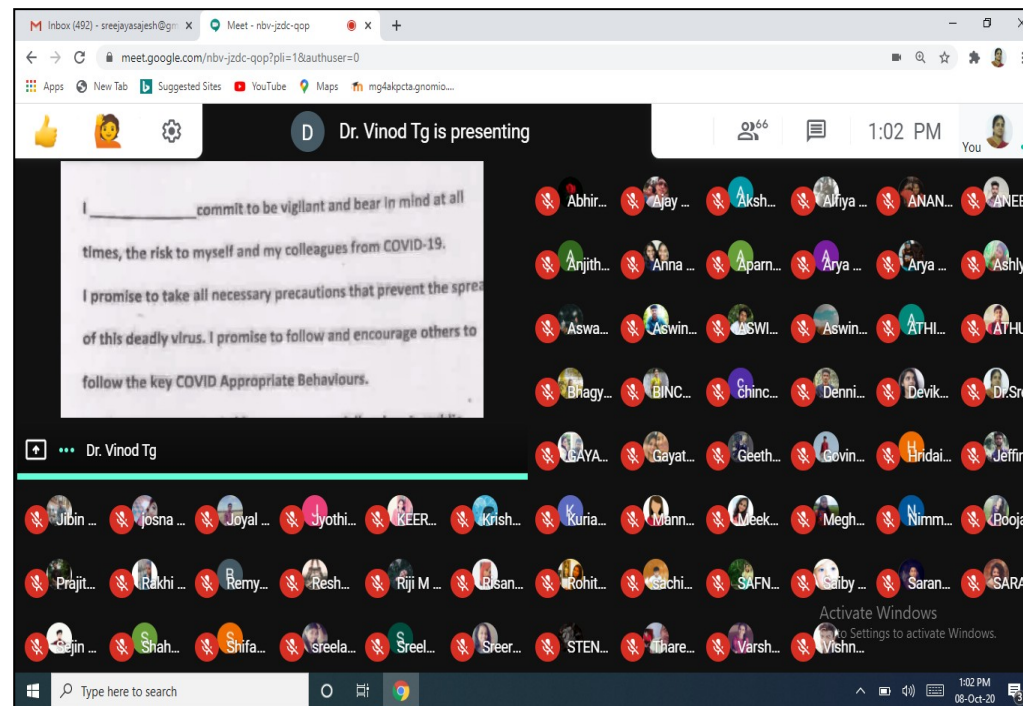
M Inbox (492) - sreejayasajesh@gm × Meet - nbv-jzdc-qop × +

meet.google.com/nbv-jzdc-qop?pli=1&authuser=0

Apps New Tab Suggested Sites YouTube Maps mg4akpcta.gnomio...

D Dr. Vinod Tg is presenting

66

1:02 PM

You

I ______________ commit to be vigilant and bear in mind at all times, the risk to myself and my colleagues from COVID-19. I promise to take all necessary precautions that prevent the sprea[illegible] of this deadly virus. I promise to follow and encourage others to follow the key COVID Appropriate Behaviours.

Dr. Vinod Tg

Abhir... Ajay ... Aksh... Alfiya ... ANAN... ANEE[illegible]

Anjith... Anna ... Aparn... Arya ... Arya ... Ashly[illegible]

Aswa... Aswin... ASWI... Aswin... ATHI... ATHU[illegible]

Bhagy... BINC... chinc... Denni... Devik... Dr.Sre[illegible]

GAYA... Gayat... Geeth... Govin... Hridai... Jeffin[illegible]

Jibin ... josna ... Joyal ... Jyothi... KEER... Krish... Kuria... Mann... Meek... Megh... Nimm... Pooja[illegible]

Prajit... Rakhi ... Remy... Resh... Riji M ... Rsan... Rohit... Sachi... SAFN... Saiby ... Saran... SARA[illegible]

Sejin ... Shah... Shifa... sreela... Sreel... Sreer... STEN... Thare... Varsh... Vishn...

Activate Windows
Go to Settings to activate Windows.

Type here to search

1:02 PM
08-Oct-20